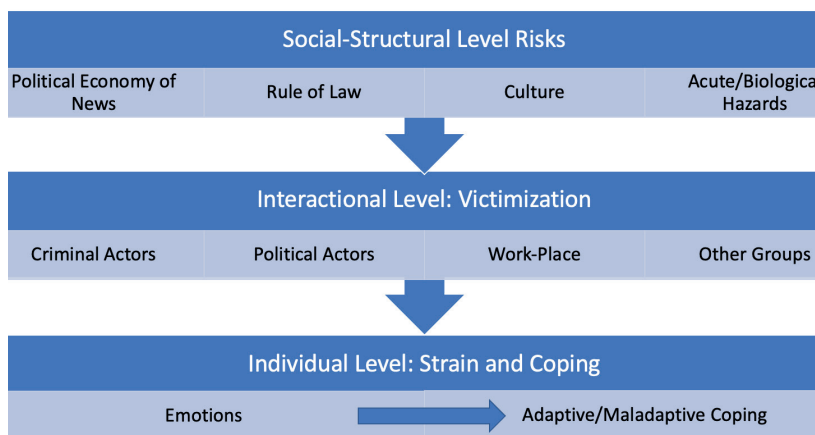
Social-Structural Level Risks

Political Economy of News

Rule of Law

Culture

Acute/Biologica Hazards

Interactional Level: Victimization

Criminal Actors

Political Actors

Work-Place

Other Groups

Individual Level: Strain and Coping

Emotions

Adaptive/Maladaptive Coping